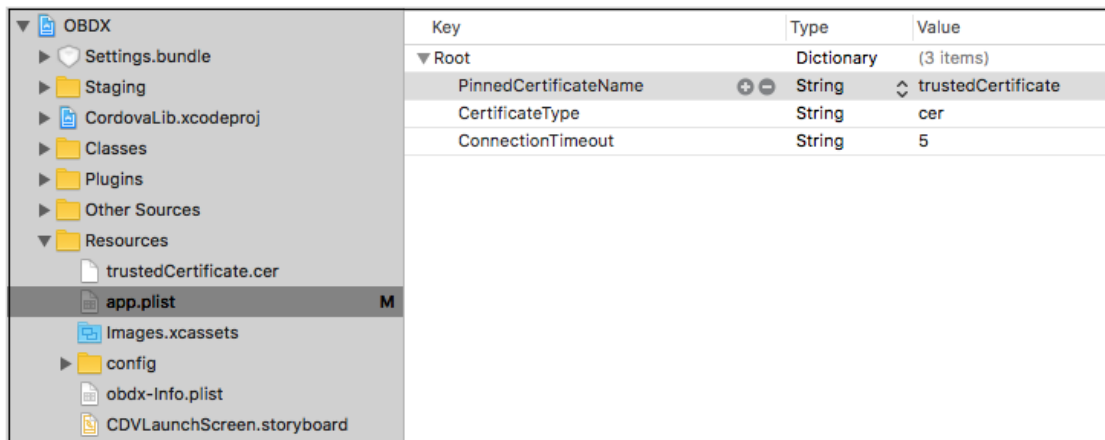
OBDX
Settings.bundle
Staging
CordovaLib.xcodeproj
Classes
Plugins
Other Sources
Resources
trustedCertificate.cer
app.plist M
Images.xcassets
config
obdx-Info.plist
CDVLaunchScreen.storyboard

| Key | Type | Value |
|---|---|---|
| Root | Dictionary | (3 items) |
| PinnedCertificateName | String | trustedCertificate |
| CertificateType | String | cer |
| ConnectionTimeout | String | 5 |